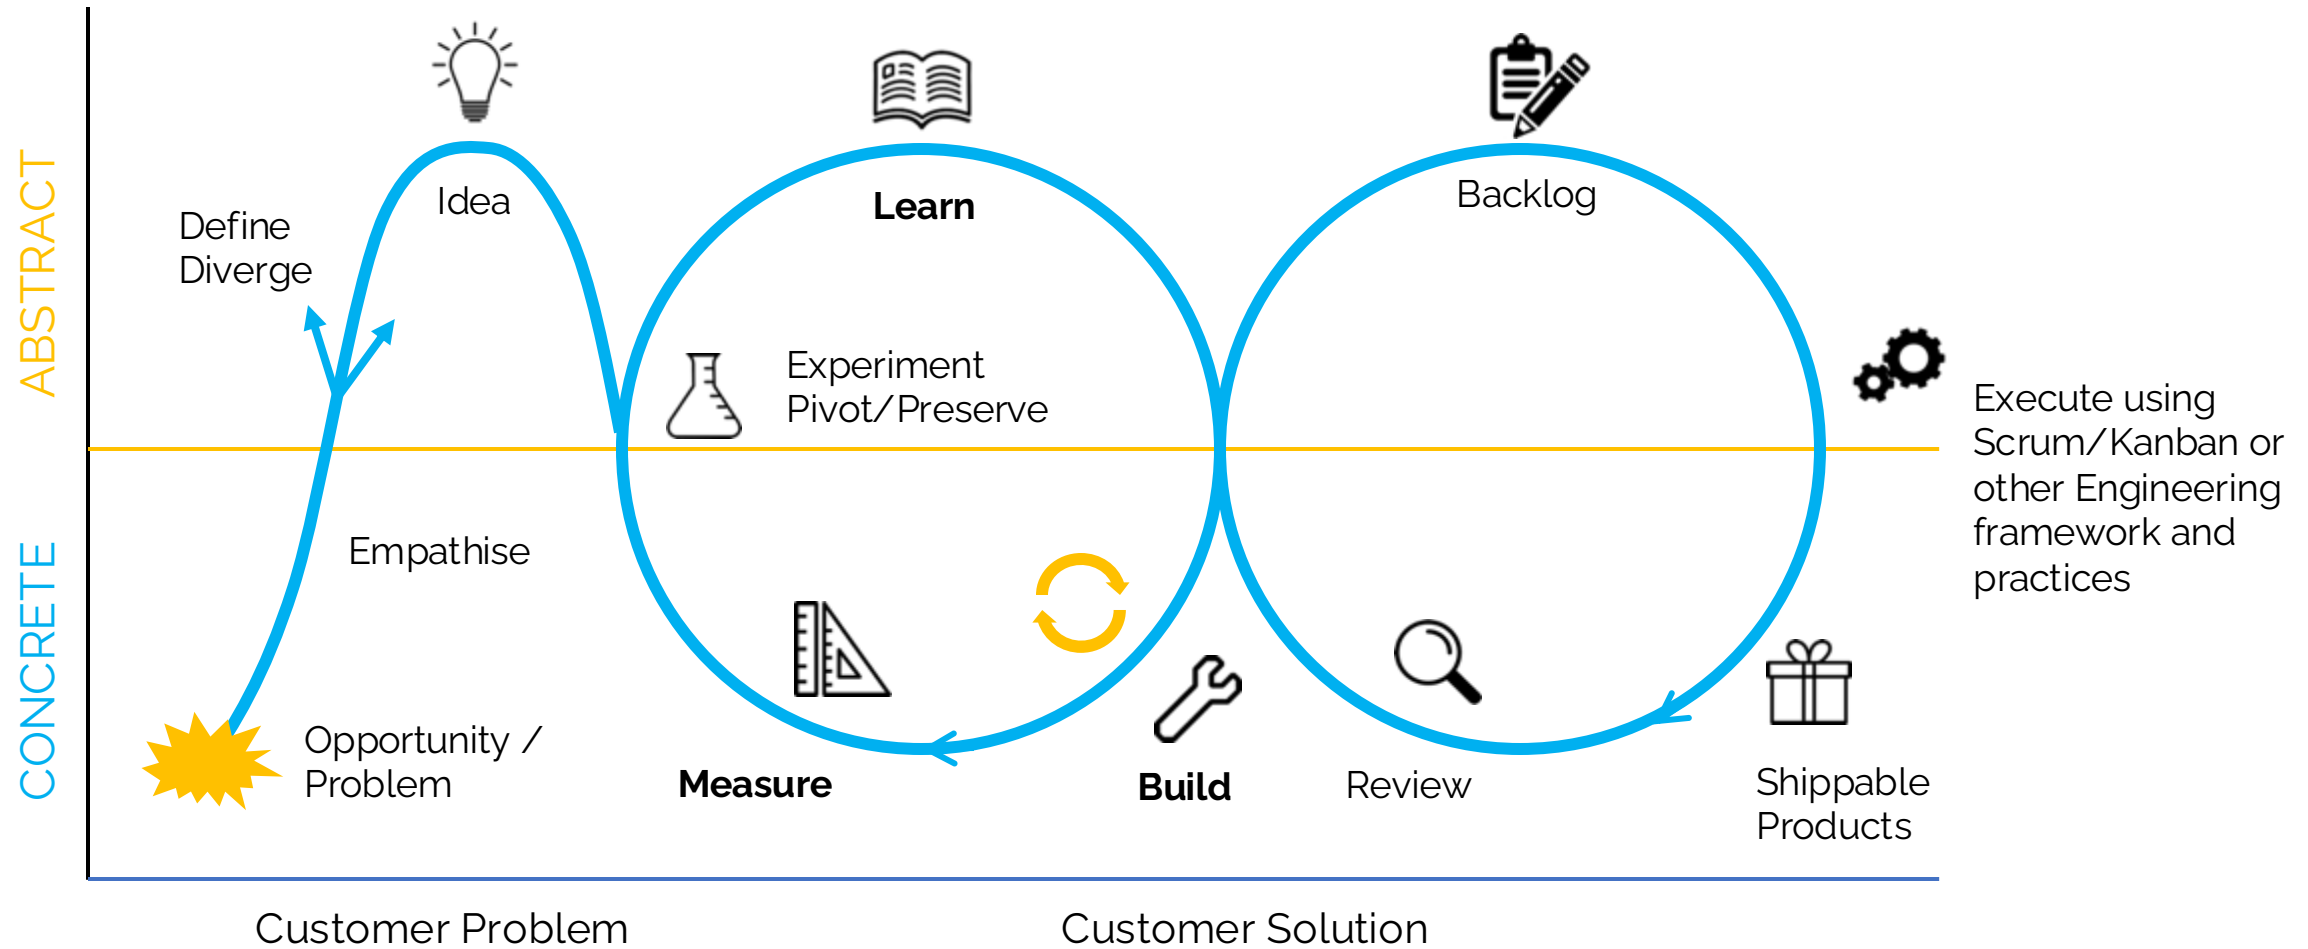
ABSTRACT

CONCRETE

Idea

Define
Diverge

Empathise

Opportunity /
Problem

Learn

Experiment
Pivot/Preserve

Measure

Build

Backlog

Review

Shippable
Products

Execute using Scrum/Kanban or other Engineering framework and practices

Customer Problem

Customer Solution